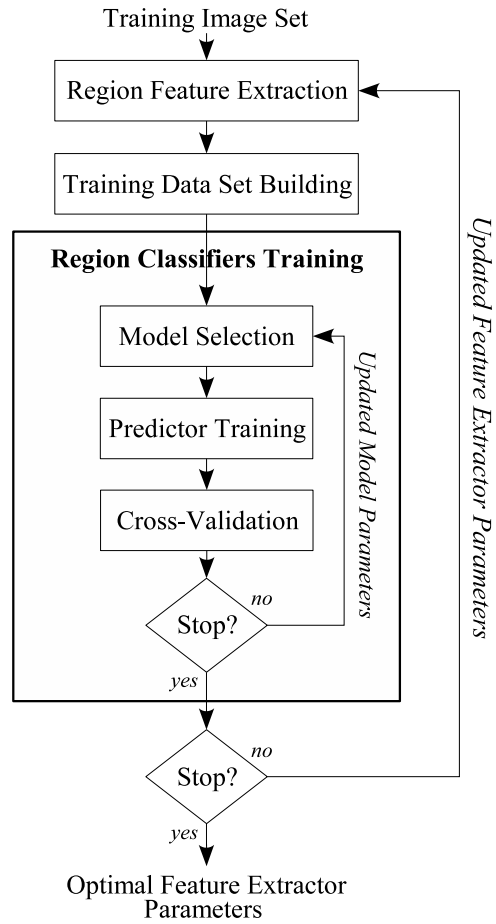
Training Image Set

Region Feature Extraction

Training Data Set Building

Region Classifiers Training

Model Selection

Predictor Training

Cross-Validation

Stop?

no

Updated Model Parameters

yes

Stop?

no

Updated Feature Extractor Parameters

yes

Optimal Feature Extractor Parameters